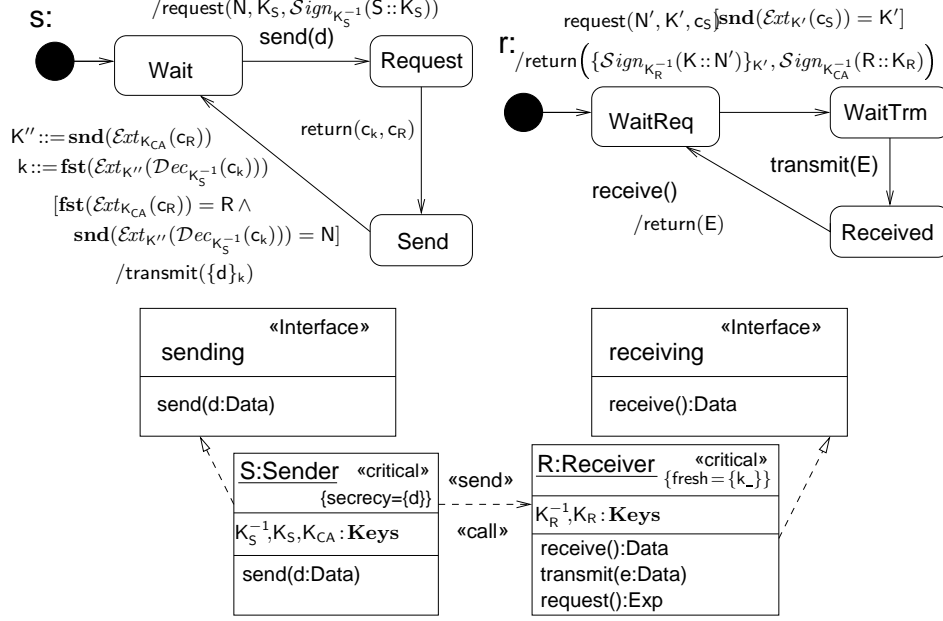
s:

$/\mathsf{request}(\mathsf{N}, \mathsf{K_S}, \mathcal{S}ign_{\mathsf{K_S^{-1}}}(\mathsf{S}::\mathsf{K_S}))$
send(d)

Wait

Request

return$(\mathsf{c_k}, \mathsf{c_R})$

$\mathsf{K''}::=\mathbf{snd}(\mathcal{E}xt_{\mathsf{K_{CA}}}(\mathsf{c_R}))$
$\mathsf{k}::=\mathbf{fst}(\mathcal{E}xt_{\mathsf{K''}}(\mathcal{D}ec_{\mathsf{K_S^{-1}}}(\mathsf{c_k})))$
$[\mathbf{fst}(\mathcal{E}xt_{\mathsf{K_{CA}}}(\mathsf{c_R})) = \mathsf{R} \wedge$
$\mathbf{snd}(\mathcal{E}xt_{\mathsf{K''}}(\mathcal{D}ec_{\mathsf{K_S^{-1}}}(\mathsf{c_k}))) = \mathsf{N}]$
$/\mathsf{transmit}(\{\mathsf{d}\}_\mathsf{k})$

Send

r:

$\mathsf{request}(\mathsf{N'}, \mathsf{K'}, \mathsf{c_S})[\mathbf{snd}(\mathcal{E}xt_{\mathsf{K'}}(\mathsf{c_S})) = \mathsf{K'}]$
$/\mathsf{return}\left(\{\mathcal{S}ign_{\mathsf{K_R^{-1}}}(\mathsf{K}::\mathsf{N'})\}_{\mathsf{K'}}, \mathcal{S}ign_{\mathsf{K_{CA}^{-1}}}(\mathsf{R}::\mathsf{K_R})\right)$

WaitReq

WaitTrm

transmit(E)

receive()
$/\mathsf{return}(\mathsf{E})$

Received

«Interface»
sending

send(d:Data)

«Interface»
receiving

receive():Data

S:Sender «critical»
{secrecy={d}}

$\mathsf{K_S^{-1}},\mathsf{K_S},\mathsf{K_{CA}}:\mathbf{Keys}$

send(d:Data)

«send»

«call»

R:Receiver «critical»
{fresh = {k_}}

$\mathsf{K_R^{-1}},\mathsf{K_R}:\mathbf{Keys}$

receive():Data
transmit(e:Data)
request():Exp